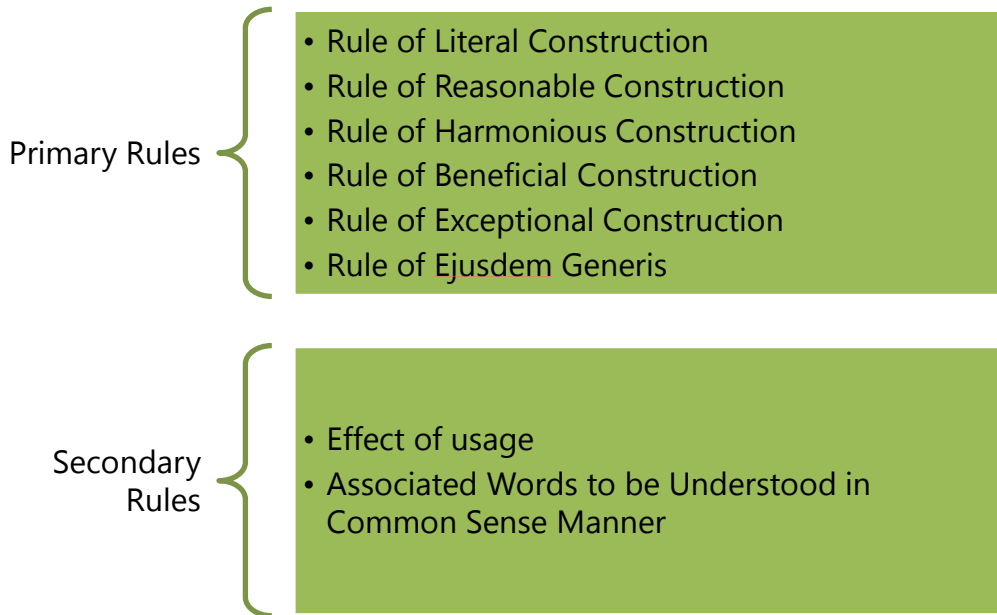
Primary Rules

- Rule of Literal Construction
- Rule of Reasonable Construction
- Rule of Harmonious Construction
- Rule of Beneficial Construction
- Rule of Exceptional Construction
- Rule of Ejusdem Generis

Secondary Rules

- Effect of usage
- Associated Words to be Understood in Common Sense Manner